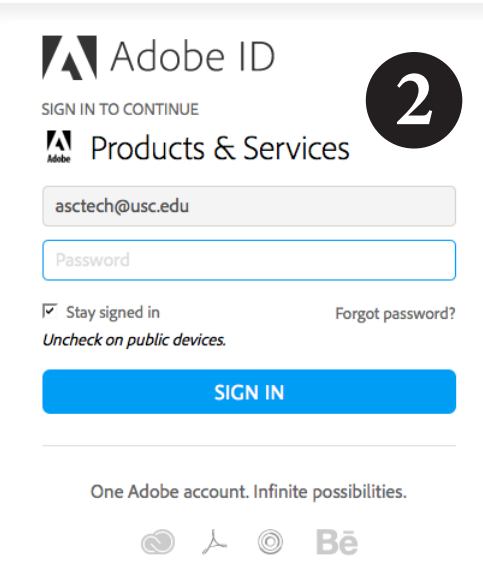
Adobe ID

2

SIGN IN TO CONTINUE

Adobe Products & Services

asctech@usc.edu

Password

Stay signed in

Forgot password?

Uncheck on public devices.

SIGN IN

One Adobe account. Infinite possibilities.

Bē